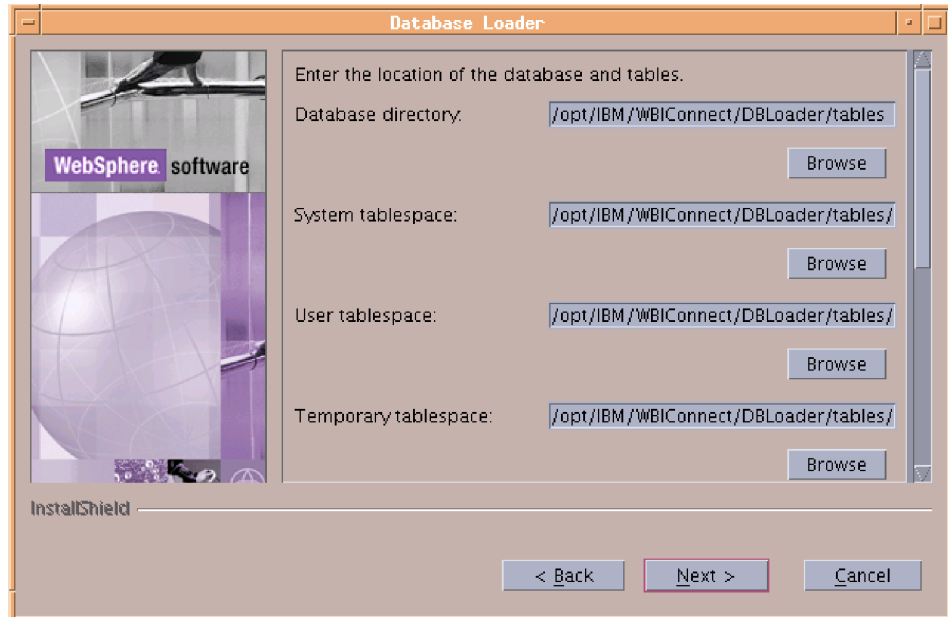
Database Loader

WebSphere. software

Enter the location of the database and tables.

Database directory: /opt/IBM/WBIConnect/DBLoader/tables

Browse

System tablespace: /opt/IBM/WBIConnect/DBLoader/tables/

Browse

User tablespace: /opt/IBM/WBIConnect/DBLoader/tables/

Browse

Temporary tablespace: /opt/IBM/WBIConnect/DBLoader/tables/

Browse

InstallShield

< Back

Next >

Cancel